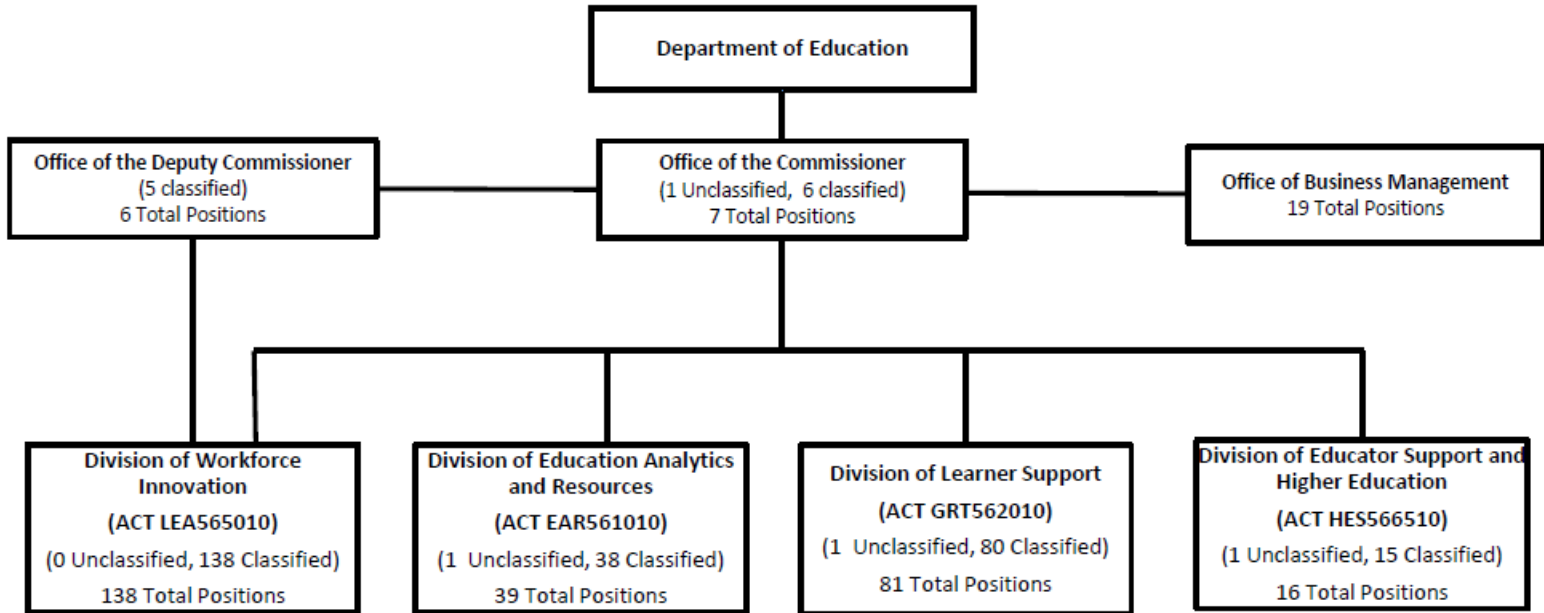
Department of Education

Office of the Deputy Commissioner
(5 classified)
6 Total Positions

Office of the Commissioner
(1 Unclassified, 6 classified)
7 Total Positions

Office of Business Management
19 Total Positions

Division of Workforce Innovation
(ACT LEA565010)
(0 Unclassified, 138 Classified)
138 Total Positions

Division of Education Analytics and Resources
(ACT EAR561010)
(1 Unclassified, 38 Classified)
39 Total Positions

Division of Learner Support
(ACT GRT562010)
(1 Unclassified, 80 Classified)
81 Total Positions

Division of Educator Support and Higher Education
(ACT HES566510)
(1 Unclassified, 15 Classified)
16 Total Positions